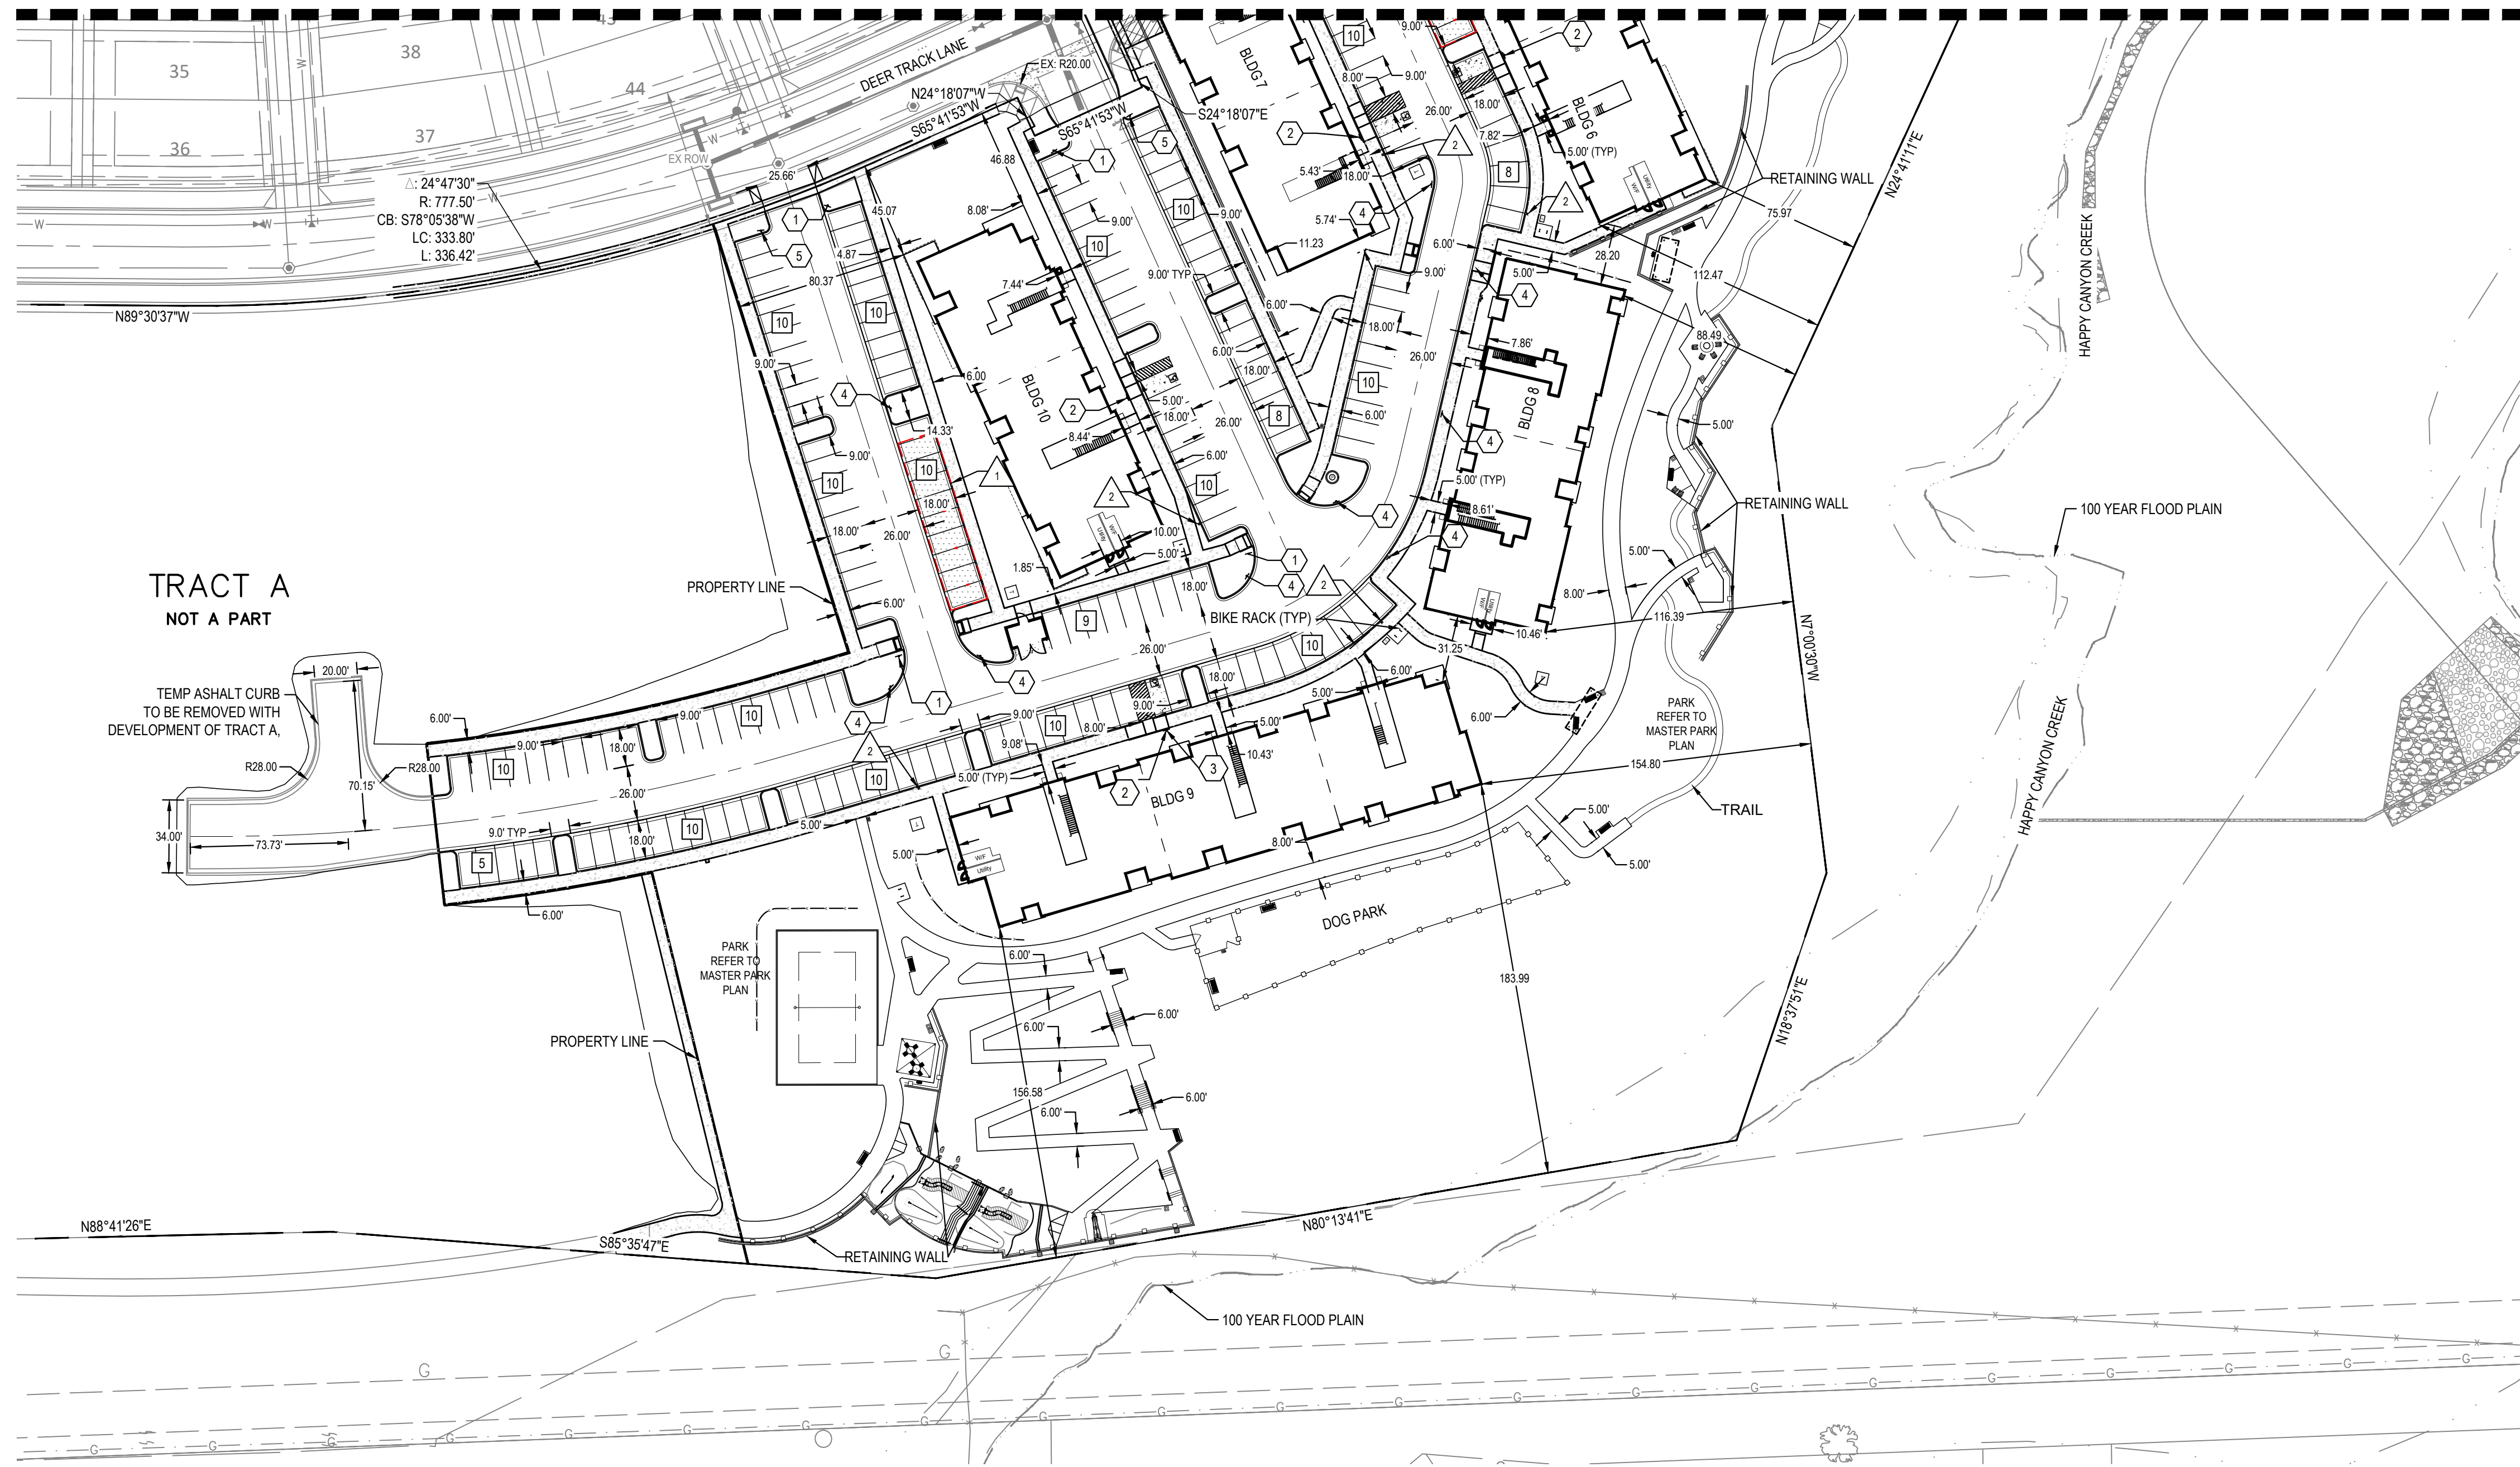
35
36
38
44
37
DEER TRACK LANE
EX: R20.00
N24°18'07"W
S65°41'53"W
S65°41'53"W
EX ROW
25.66'
$\Delta$: 24°47'30"
R: 777.50'
CB: S78°05'38"W
LC: 333.80'
L: 336.42'
N89°30'37"W
BLDG 7
S24°18'07"E
BLDG 6
BLDG 10
BLDG 8
BLDG 9
RETAINING WALL
RETAINING WALL
N24°41'11"E
HAPPY CANYON CREEK
100 YEAR FLOOD PLAIN
TRACT A
NOT A PART
PROPERTY LINE
BIKE RACK (TYP)
TEMP ASHALT CURB TO BE REMOVED WITH DEVELOPMENT OF TRACT A,
20.00'
R28.00
R28.00
70.15'
34.00'
73.73'
9.0' TYP
PARK REFER TO MASTER PARK PLAN
N7°00'30"W
HAPPY CANYON CREEK
TRAIL
154.80
116.39
112.47
75.97
88.49
DOG PARK
183.99
PARK REFER TO MASTER PARK PLAN
PROPERTY LINE
156.58
N18°37'51"E
N88°41'26"E
S85°35'47"E
RETAINING WALL
N80°13'41"E
100 YEAR FLOOD PLAIN